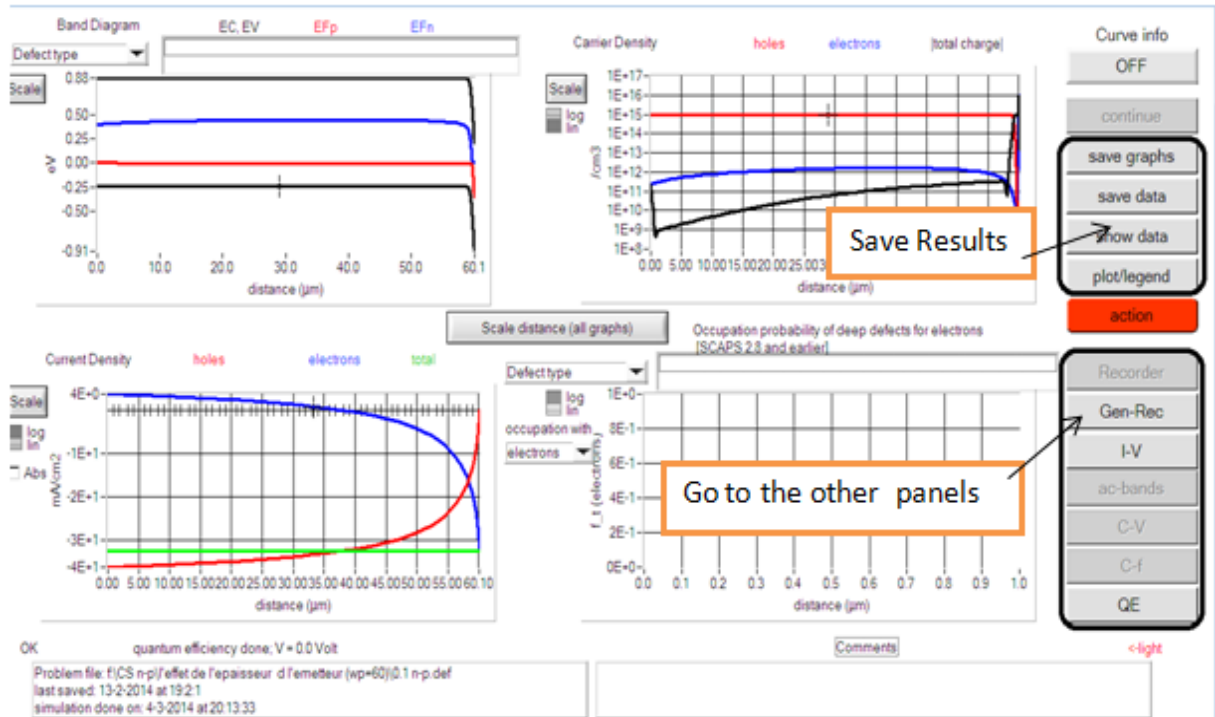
Band Diagram
EC, EV
EFp
EFn
Defect type
Scale
0.88
0.50
0.25
0.00
-0.25
-0.50
-0.91
eV
0.0
10.0
20.0
30.0
40.0
50.0
60.1
distance (µm)

Carrier Density
holes
electrons
|total charge|
Scale
log
lin
1E+17
1E+16
1E+15
1E+14
1E+13
1E+12
1E+11
1E+10
1E+9
1E+8
/cm3
0.00 5.00 10.0015.0020.0025.0030
distance (µm)

Save Results

Curve info
OFF
continue
save graphs
save data
show data
plot/legend
action

Scale distance (all graphs)

Current Density
holes
electrons
total
Scale
log
lin
Abs
4E+0
-1E+1
-2E+1
-3E+1
-4E+1
mA/cm2
0.00 5.00 10.0015.0020.0025.0030.0035.0040.0045.0050.0055.0060.10
distance (µm)

Occupation probability of deep defects for electrons
[SCAPS 2.8 and earlier]
Defect type
log
lin
occupation with
electrons
1E+0
8E-1
6E-1
4E-1
2E-1
0E+0
f_t (electrons)
0.0 0.1 0.2 0.3 0.4 0.5 0.6 0.7 0.8 0.9 1.0
distance (µm)

Go to the other panels

Recorder
Gen-Rec
I-V
ac-bands
C-V
C-f
QE

OK
quantum efficiency done; V = 0.0 Volt
Problem file: f:\CS n-p\l'effet de l'epaisseur d l'emetteur (wp=60)\0.1 n-p.def
last saved: 13-2-2014 at 19:2:1
simulation done on: 4-3-2014 at 20:13:33
Comments
<-light